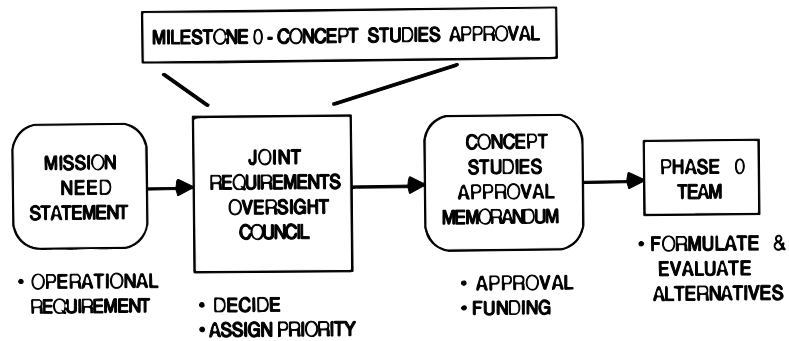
MILESTONE 0 - CONCEPT STUDIES APPROVAL

MISSION NEED STATEMENT

• OPERATIONAL REQUIREMENT

JOINT REQUIREMENTS OVERSIGHT COUNCIL

• DECIDE
• ASSIGN PRIORITY

CONCEPT STUDIES APPROVAL MEMORANDUM

• APPROVAL
• FUNDING

PHASE 0 TEAM

• FORMULATE & EVALUATE ALTERNATIVES